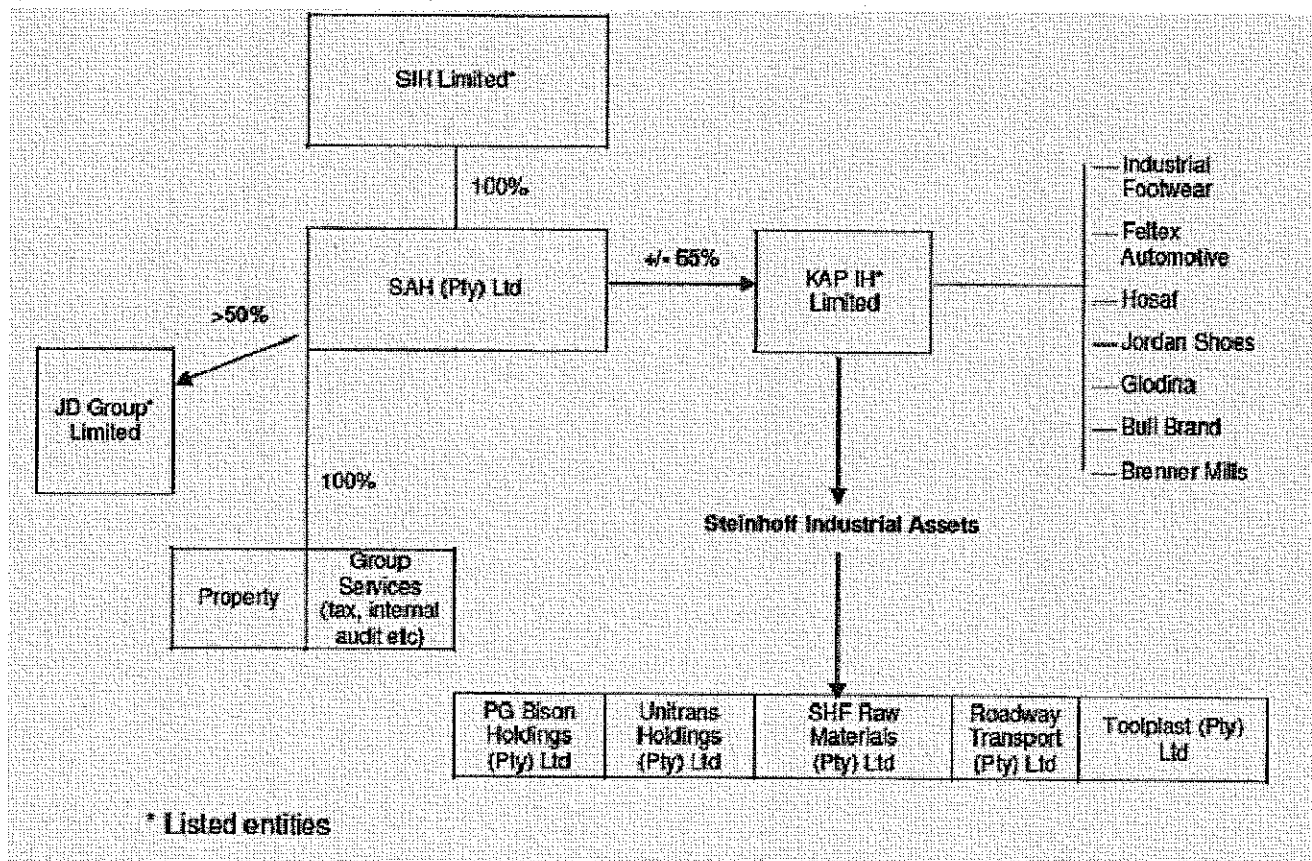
SIH Limited*

100%

SAH (Pty) Ltd

+/- 65%

KAP IH* Limited

Industrial Footwear

Feltex Automotive

Hosaf

Jordan Shoes

Glodina

Bull Brand

Brenner Mills

>50%

JD Group* Limited

100%

Steinhoff Industrial Assets

| Property | Group Services (tax, internal audit etc) |
|---|---|

| PG Bison Holdings (Pty) Ltd | Unitrans Holdings (Pty) Ltd | SHF Raw Materials (Pty) Ltd | Roadway Transport (Pty) Ltd | Toolplast (Pty) Ltd |
|---|---|---|---|---|

* Listed entities